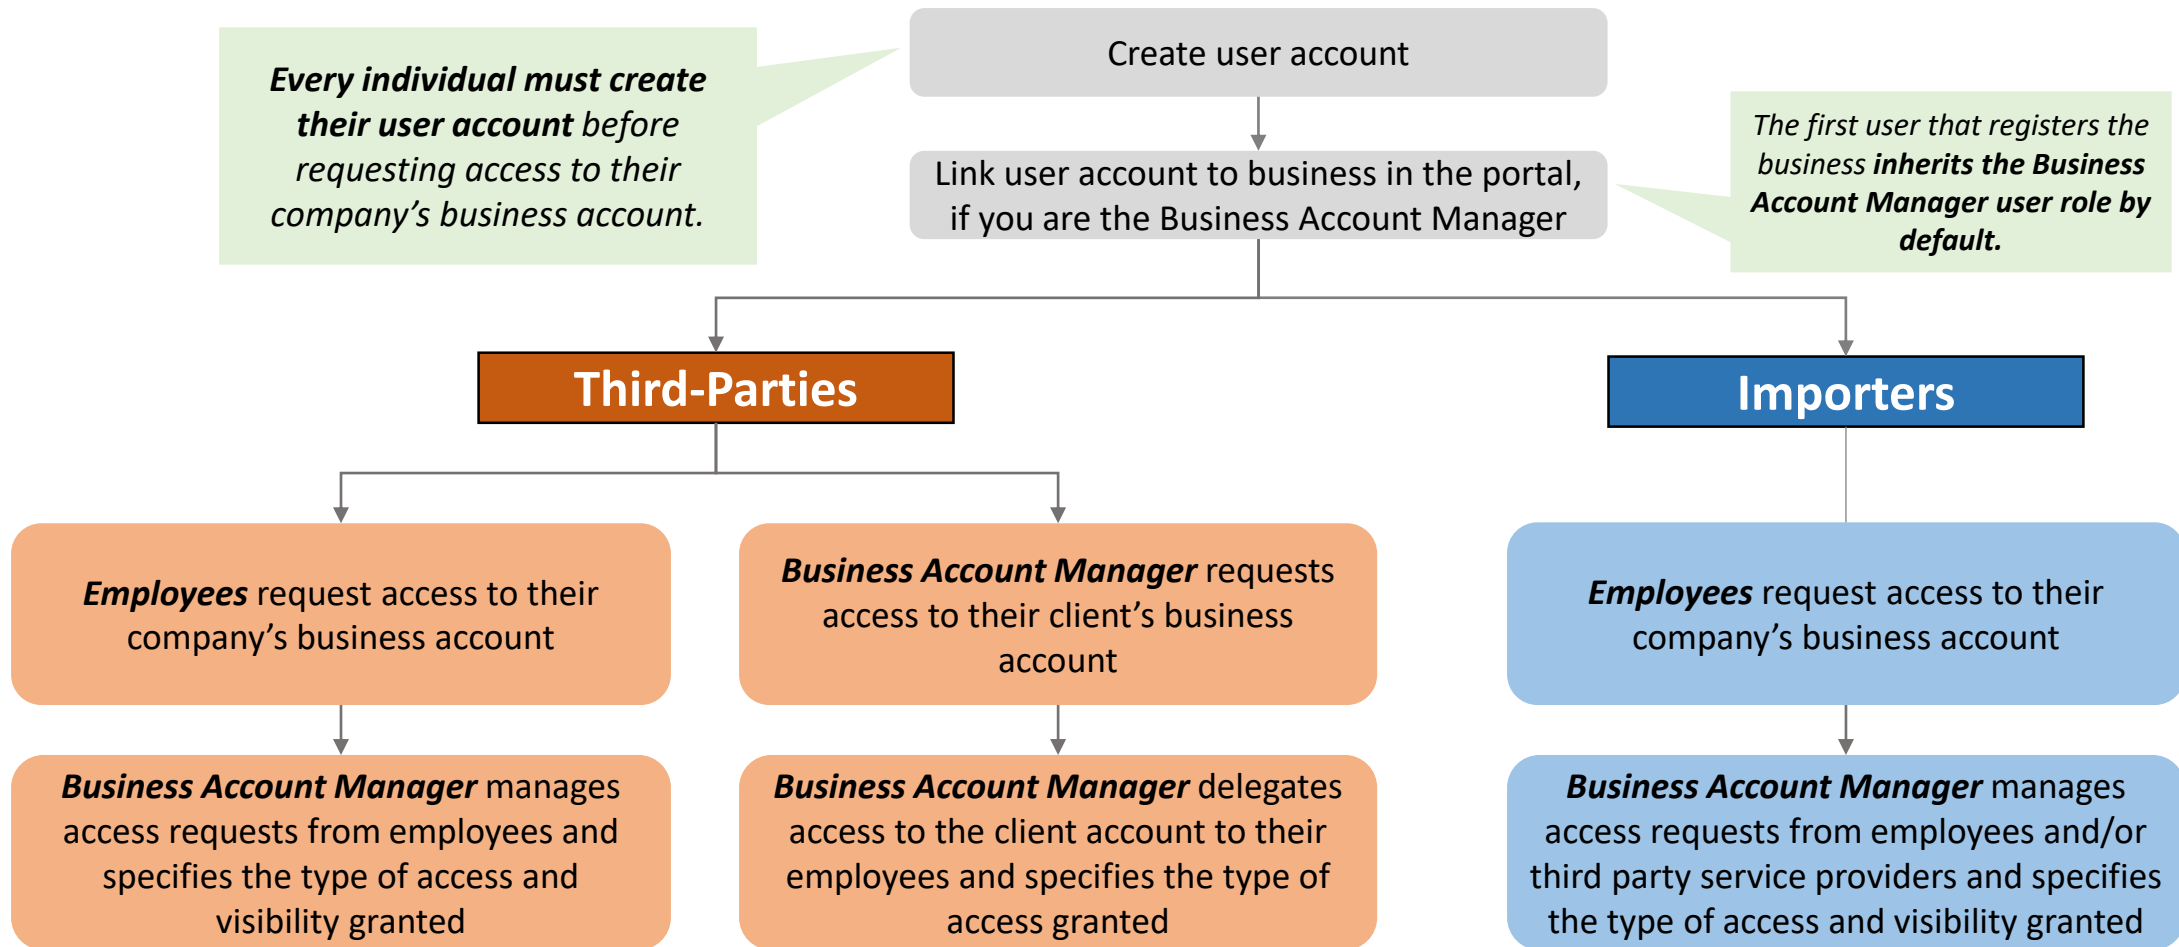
Every individual must create their user account before requesting access to their company's business account.

Create user account

Link user account to business in the portal, if you are the Business Account Manager

The first user that registers the business inherits the Business Account Manager user role by default.

Third-Parties

Importers

Employees request access to their company's business account

Business Account Manager requests access to their client's business account

Employees request access to their company's business account

Business Account Manager manages access requests from employees and specifies the type of access and visibility granted

Business Account Manager delegates access to the client account to their employees and specifies the type of access granted

Business Account Manager manages access requests from employees and/or third party service providers and specifies the type of access and visibility granted